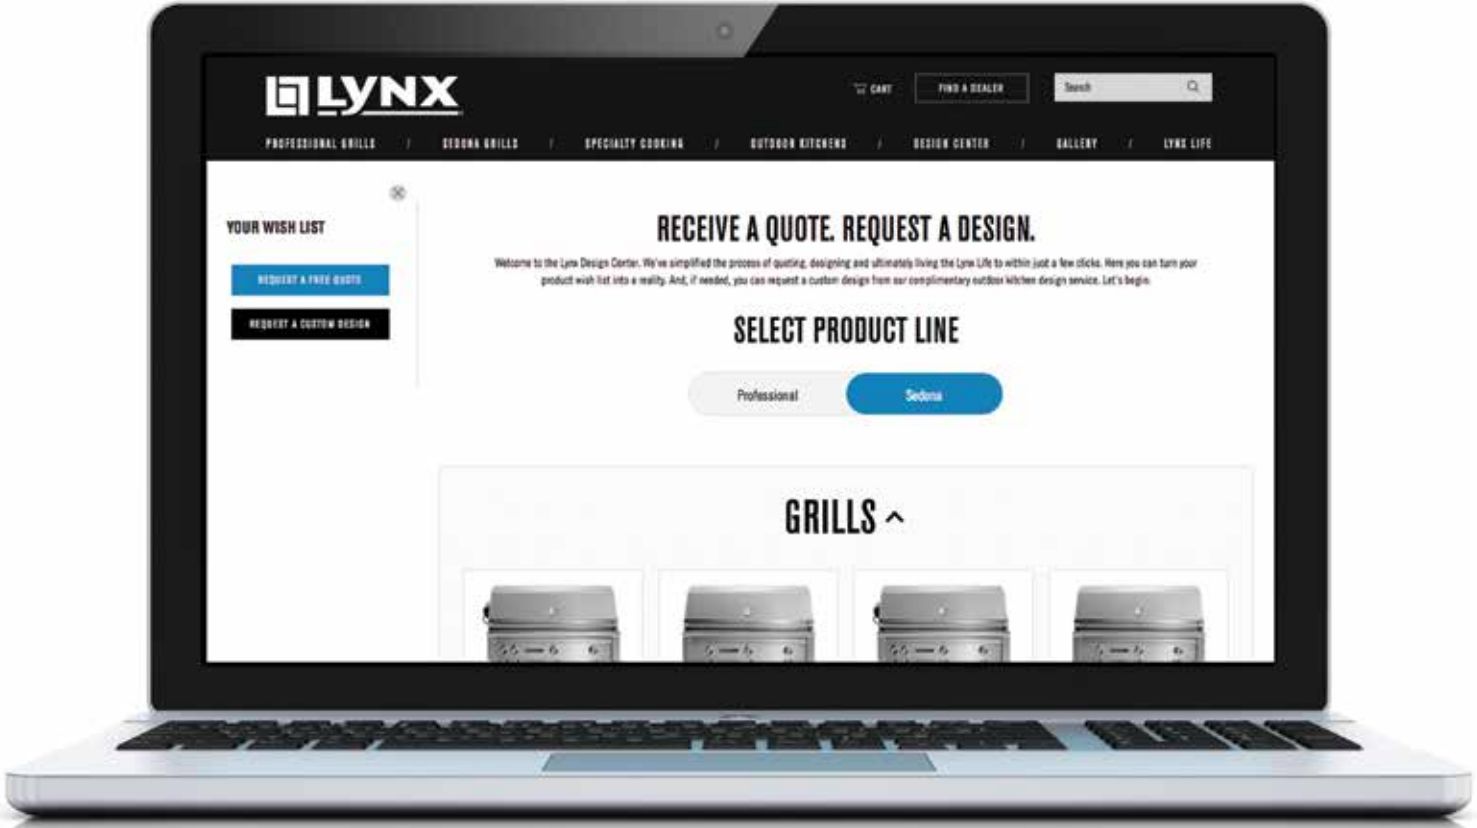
LYNX

CART

FIND A DEALER

Search

PROFESSIONAL GRILLS / SEDONA GRILLS / SPECIALTY COOKING / OUTDOOR KITCHENS / DESIGN CENTER / GALLERY / LYNX LIFE

YOUR WISH LIST

REQUEST A FREE QUOTE

REQUEST A CUSTOM DESIGN

RECEIVE A QUOTE. REQUEST A DESIGN.

Welcome to the Lynx Design Center. We've simplified the process of quoting, designing and ultimately living the Lynx Life to within just a few clicks. Here you can turn your product wish list into a reality. And, if needed, you can request a custom design from our complimentary outdoor kitchen design service. Let's begin.

SELECT PRODUCT LINE

Professional

Sedona

GRILLS